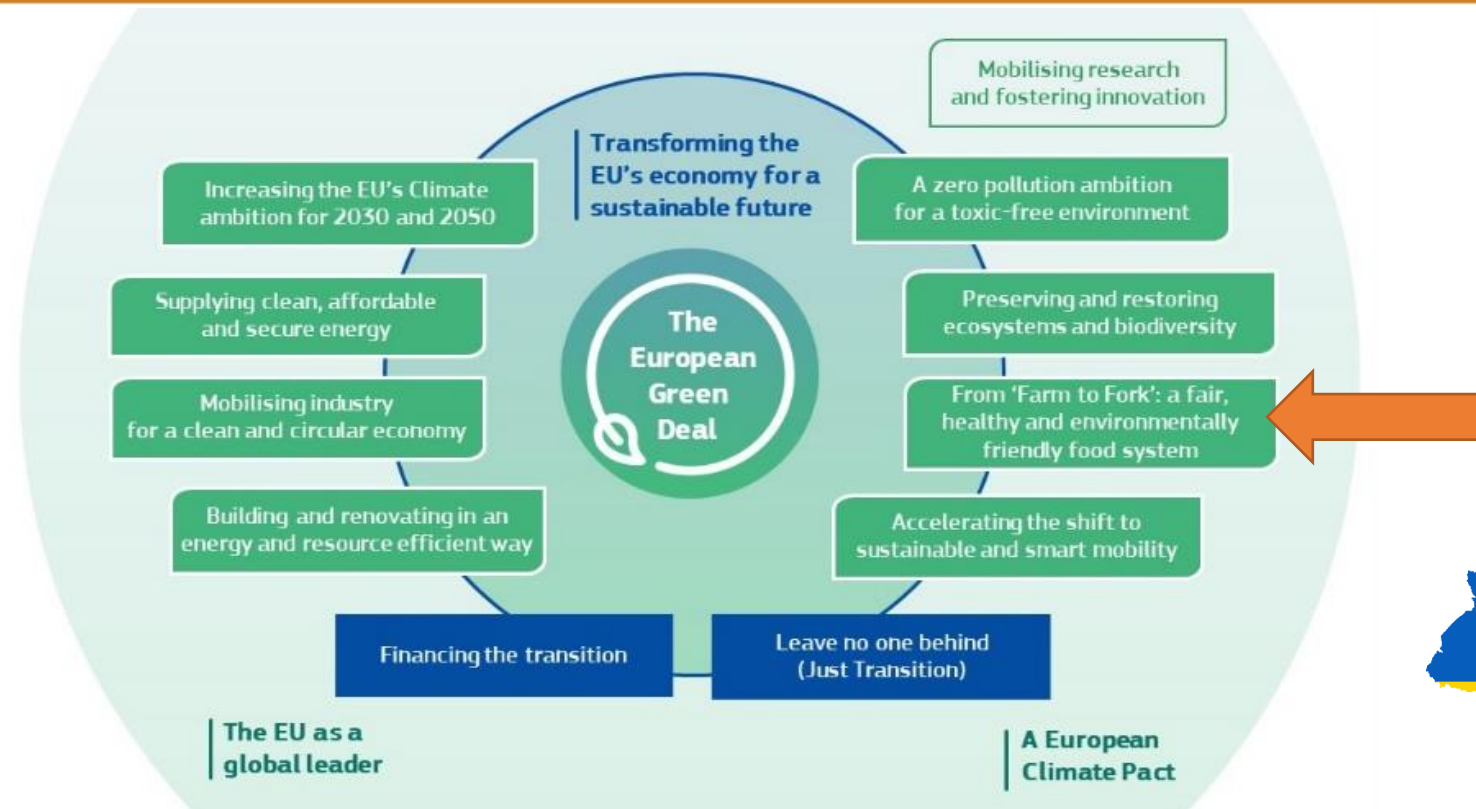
Mobilising research and fostering innovation

Transforming the EU's economy for a sustainable future

Increasing the EU's Climate ambition for 2030 and 2050

A zero pollution ambition for a toxic-free environment

Supplying clean, affordable and secure energy

The European Green Deal

Preserving and restoring ecosystems and biodiversity

Mobilising industry for a clean and circular economy

From 'Farm to Fork': a fair, healthy and environmentally friendly food system

Building and renovating in an energy and resource efficient way

Accelerating the shift to sustainable and smart mobility

Financing the transition

Leave no one behind (Just Transition)

The EU as a global leader

A European Climate Pact